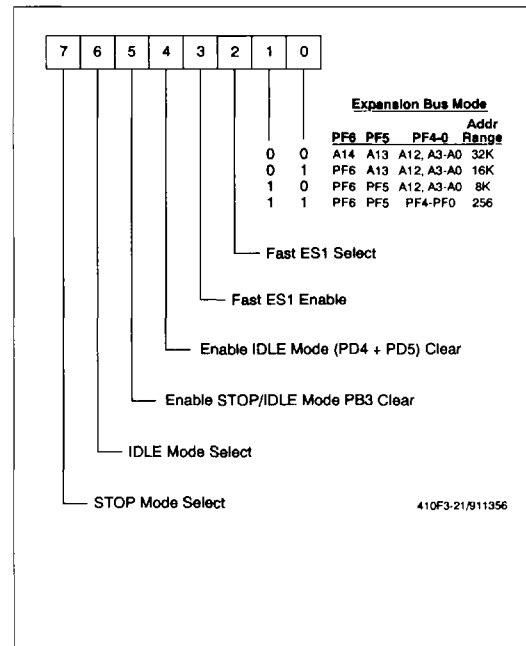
| 7 | 6 | 5 | 4 | 3 | 2 | 1 | 0 |
|---|---|---|---|---|---|---|---|

Expansion Bus Mode

| 1 | 0 | PF6 | PF5 | PF4-0 | Addr Range |
|---|---|---|---|---|---|
| 0 | 0 | A14 | A13 | A12, A3-A0 | 32K |
| 0 | 1 | PF6 | A13 | A12, A3-A0 | 16K |
| 1 | 0 | PF6 | PF5 | A12, A3-A0 | 8K |
| 1 | 1 | PF6 | PF5 | PF4-PF0 | 256 |

Fast ES1 Select

Fast ES1 Enable

Enable IDLE Mode (PD4 + PD5) Clear

Enable STOP/IDLE Mode PB3 Clear

IDLE Mode Select

STOP Mode Select

410F3-21/911356